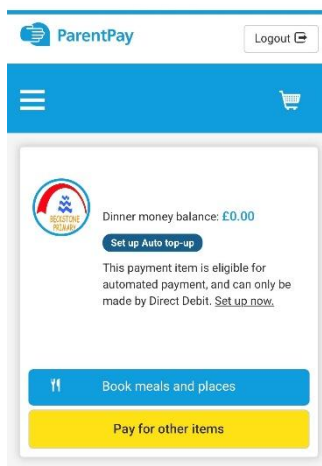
ParentPay

Logout

BEOLSTONE PRIMARY

Dinner money balance: £0.00

Set up Auto top-up

This payment item is eligible for automated payment, and can only be made by Direct Debit. Set up now.

Book meals and places

Pay for other items